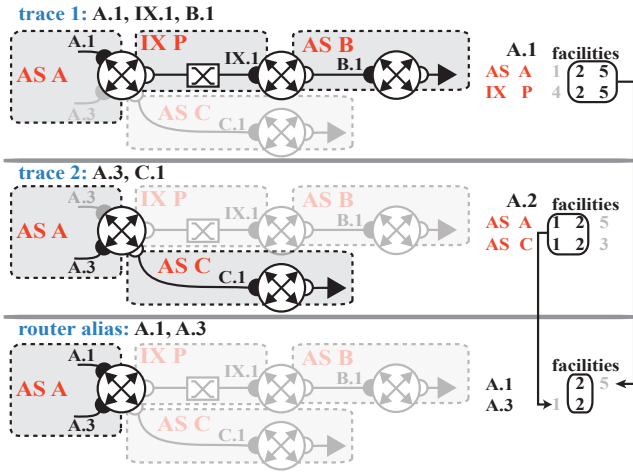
trace 1: A.1, IX.1, B.1

AS A
A.1
A.3
IX P
IX.1
AS B
B.1
AS C
C.1

A.1
facilities
AS A 1 2 5
IX P 4 2 5

trace 2: A.3, C.1

AS A
A.3
A.3
IX P
IX.1
AS B
B.1
AS C
C.1

A.2
facilities
AS A 1 2 5
AS C 1 2 3

router alias: A.1, A.3

AS A
A.1
A.3
IX P
IX.1
AS B
B.1
AS C
C.1

facilities
A.1 2 5
A.3 1 2